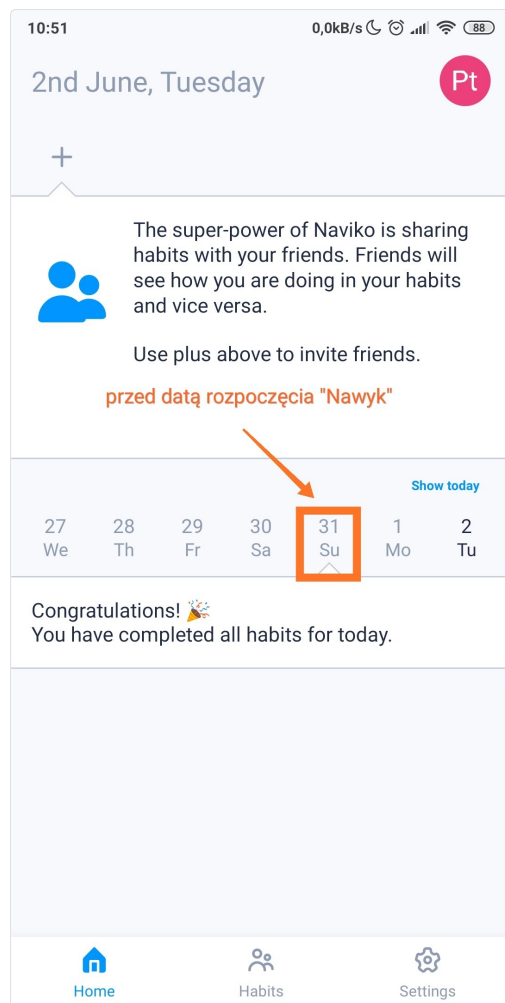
10:51 0,0kB/s 88

2nd June, Tuesday

Pt

+

The super-power of Naviko is sharing habits with your friends. Friends will see how you are doing in your habits and vice versa.

Use plus above to invite friends.

przed datą rozpoczęcia "Nawyk"

Show today

| 27 | 28 | 29 | 30 | 31 | 1 | 2 |
|---|---|---|---|---|---|---|
| We | Th | Fr | Sa | Su | Mo | Tu |

Congratulations! 🎉
You have completed all habits for today.

Home
Habits
Settings